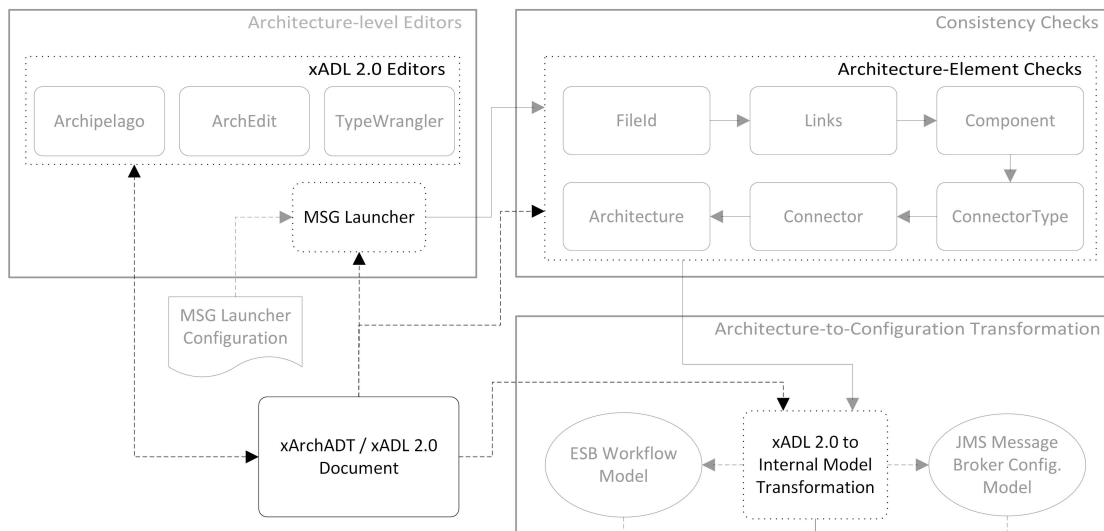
Architecture-level Editors

xADL 2.0 Editors

Archipelago

ArchEdit

TypeWrangler

MSG Launcher

MSG Launcher Configuration

xArchADT / xADL 2.0 Document

Consistency Checks

Architecture-Element Checks

FileId

Links

Component

Architecture

Connector

ConnectorType

Architecture-to-Configuration Transformation

ESB Workflow Model

xADL 2.0 to Internal Model Transformation

JMS Message Broker Config. Model